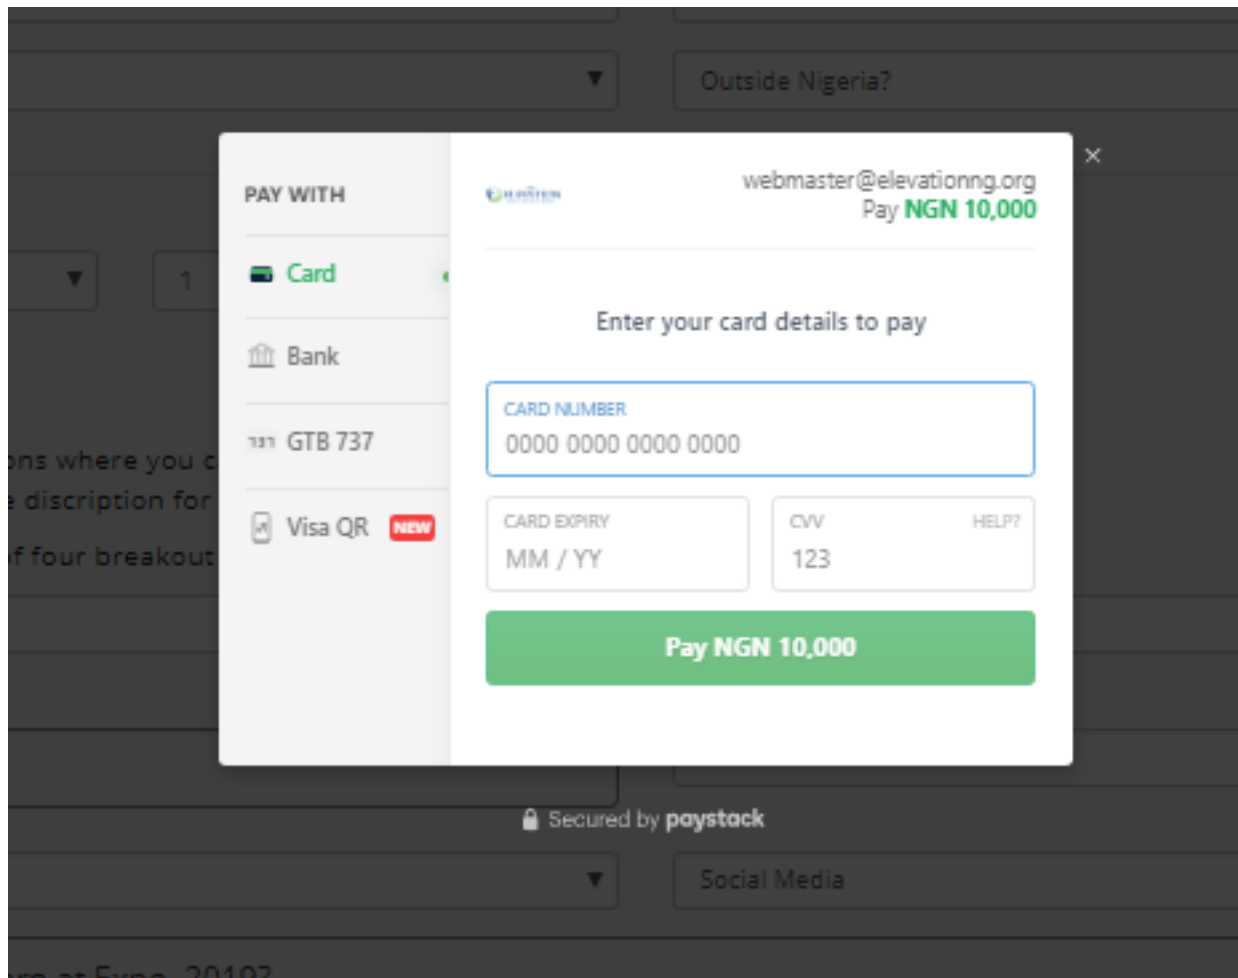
Outside Nigeria?

1

ons where you c
e discription for
of four breakout

×

PAY WITH

Card

Bank

GTB 737

Visa QR NEW

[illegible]

webmaster@elevationng.org
Pay NGN 10,000

Enter your card details to pay

CARD NUMBER
0000 0000 0000 0000

CARD EXPIRY
MM / YY

CVV
HELP?
123

Pay NGN 10,000

Secured by paystack

Social Media

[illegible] at Expo 2019?